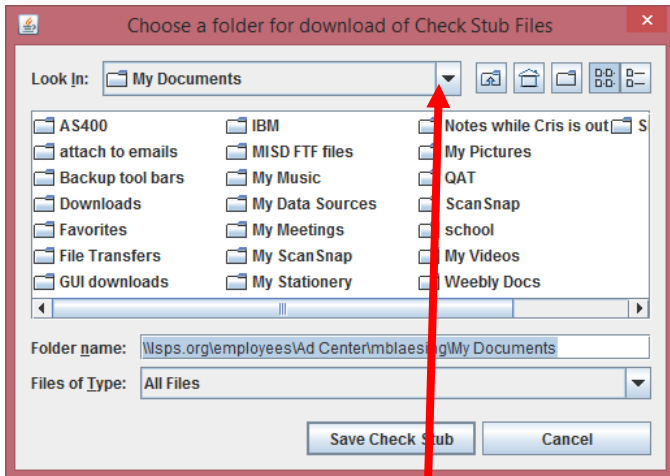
Choose a folder for download of Check Stub Files

Look In: My Documents

AS400
attach to emails
Backup tool bars
Downloads
Favorites
File Transfers
GUI downloads

IBM
MISD FTF files
My Music
My Data Sources
My Meetings
My ScanSnap
My Stationery

Notes while Cris is out
My Pictures
QAT
ScanSnap
school
My Videos
Weebly Docs

S

Folder name: \\lsps.org\employees\Ad Center\mblaesing\My Documents

Files of Type: All Files

Save Check Stub
Cancel